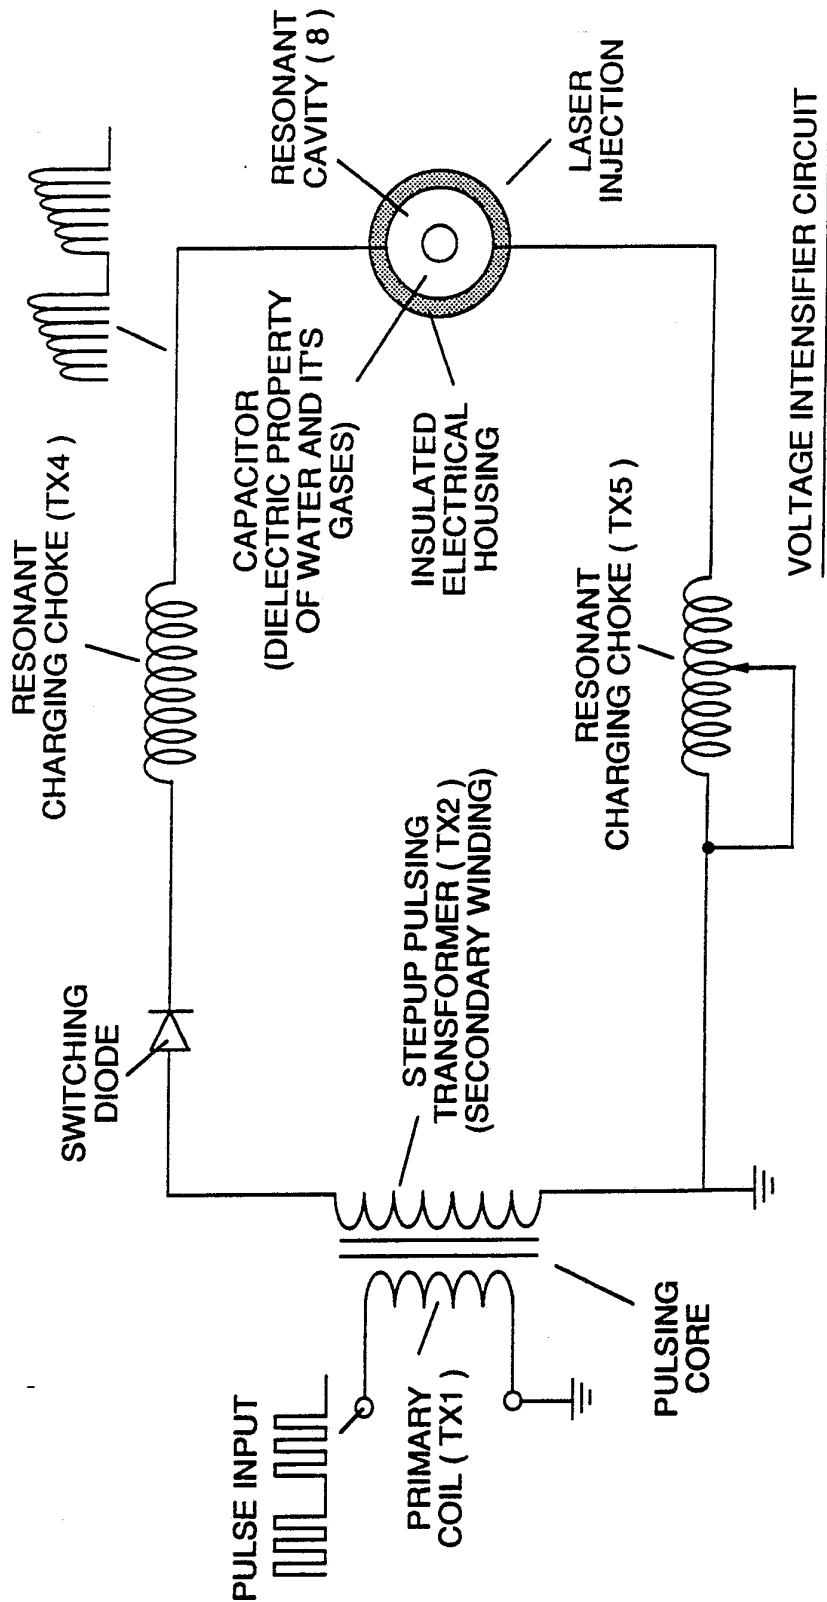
PULSE INPUT

PRIMARY COIL ( TX1 )

PULSING CORE

SWITCHING DIODE

STEPUP PULSING TRANSFORMER ( TX2 ) (SECONDARY WINDING)

RESONANT CHARGING CHOKE (TX4 )

CAPACITOR (DIELECTRIC PROPERTY OF WATER AND IT'S GASES)

INSULATED ELECTRICAL HOUSING

RESONANT CHARGING CHOKE ( TX5 )

RESONANT CAVITY ( 8 )

LASER INJECTION

VOLTAGE INTENSIFIER CIRCUIT